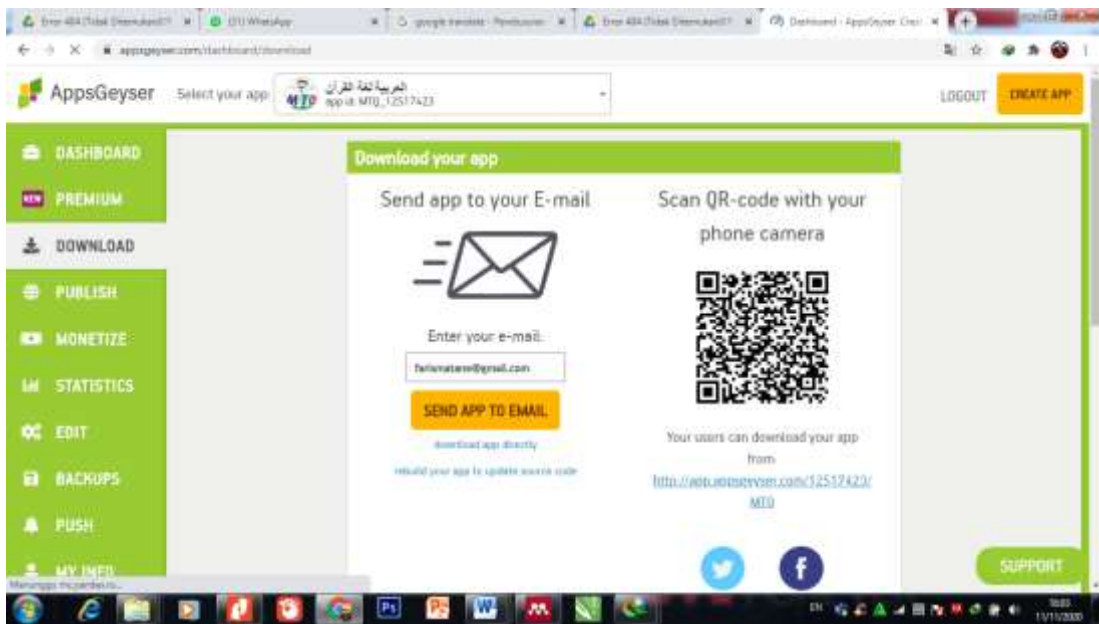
Error 404 (Tidak Ditemukan)!! | (21) WhatsApp | google translate - Penelusuran | Error 404 (Tidak Ditemukan)!! | Dashboard - AppsGeyser Crea

appsgeyser.com/dashboard/download

AppsGeyser Select your app: العربية لغة القرآن app id: MTQ_12517423

LOGOUT CREATE APP

DASHBOARD
PREMIUM
DOWNLOAD
PUBLISH
MONETIZE
STATISTICS
EDIT
BACKUPS
PUSH
MY INFO

Download your app

Send app to your E-mail

Enter your e-mail:

fariznataran@gmail.com

SEND APP TO EMAIL

download app directly

rebuild your app to update source code

Scan QR-code with your phone camera

Your users can download your app from:

http://app.appsgeyser.com/12517423/MTQ

SUPPORT

Menunggu tagmanager.io...

11/11/2020